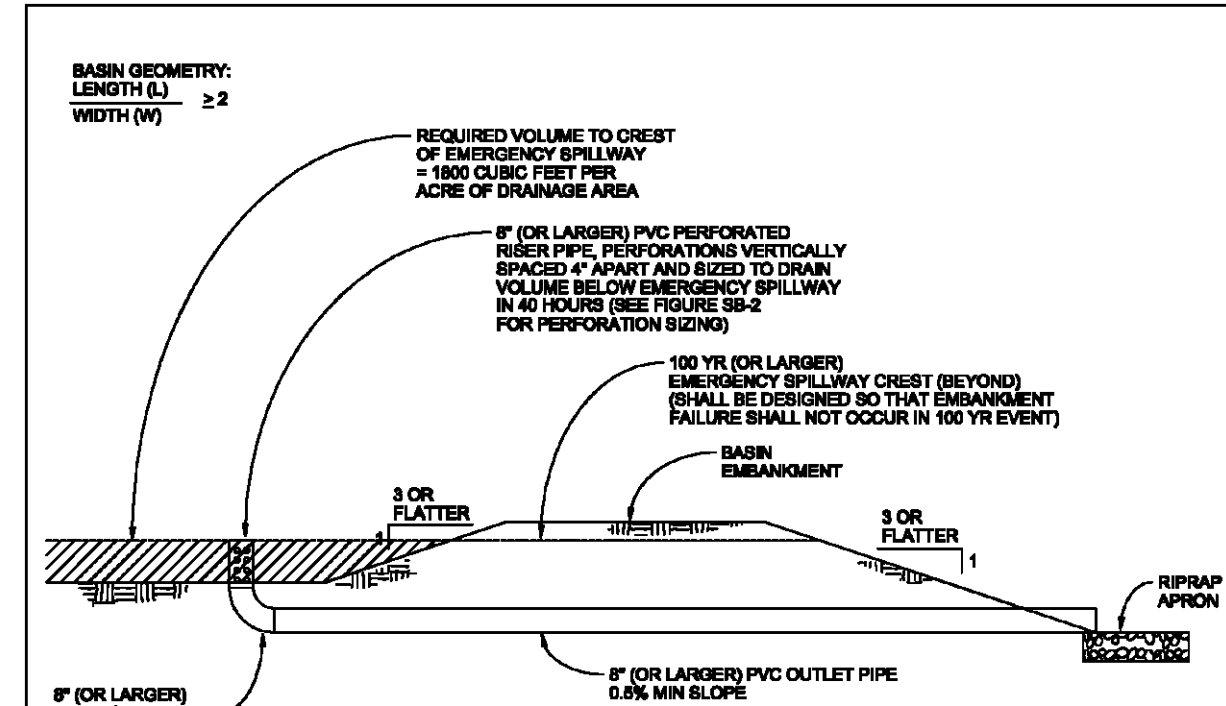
BASIN GEOMETRY:
$\frac{\text{LENGTH (L)}}{\text{WIDTH (W)}} \geq 2$

REQUIRED VOLUME TO CREST OF EMERGENCY SPILLWAY = 1800 CUBIC FEET PER ACRE OF DRAINAGE AREA

8" (OR LARGER) PVC PERFORATED RISER PIPE, PERFORATIONS VERTICALLY SPACED 4" APART AND SIZED TO DRAIN VOLUME BELOW EMERGENCY SPILLWAY IN 40 HOURS (SEE FIGURE SB-2 FOR PERFORATION SIZING)

100 YR (OR LARGER) EMERGENCY SPILLWAY CREST (BEYOND) (SHALL BE DESIGNED SO THAT EMBANKMENT FAILURE SHALL NOT OCCUR IN 100 YR EVENT)

BASIN EMBANKMENT

3 OR FLATTER
1

3 OR FLATTER
1

RIPRAP APRON

8" (OR LARGER) PVC OUTLET PIPE 0.5% MIN SLOPE

8" (OR LARGER)